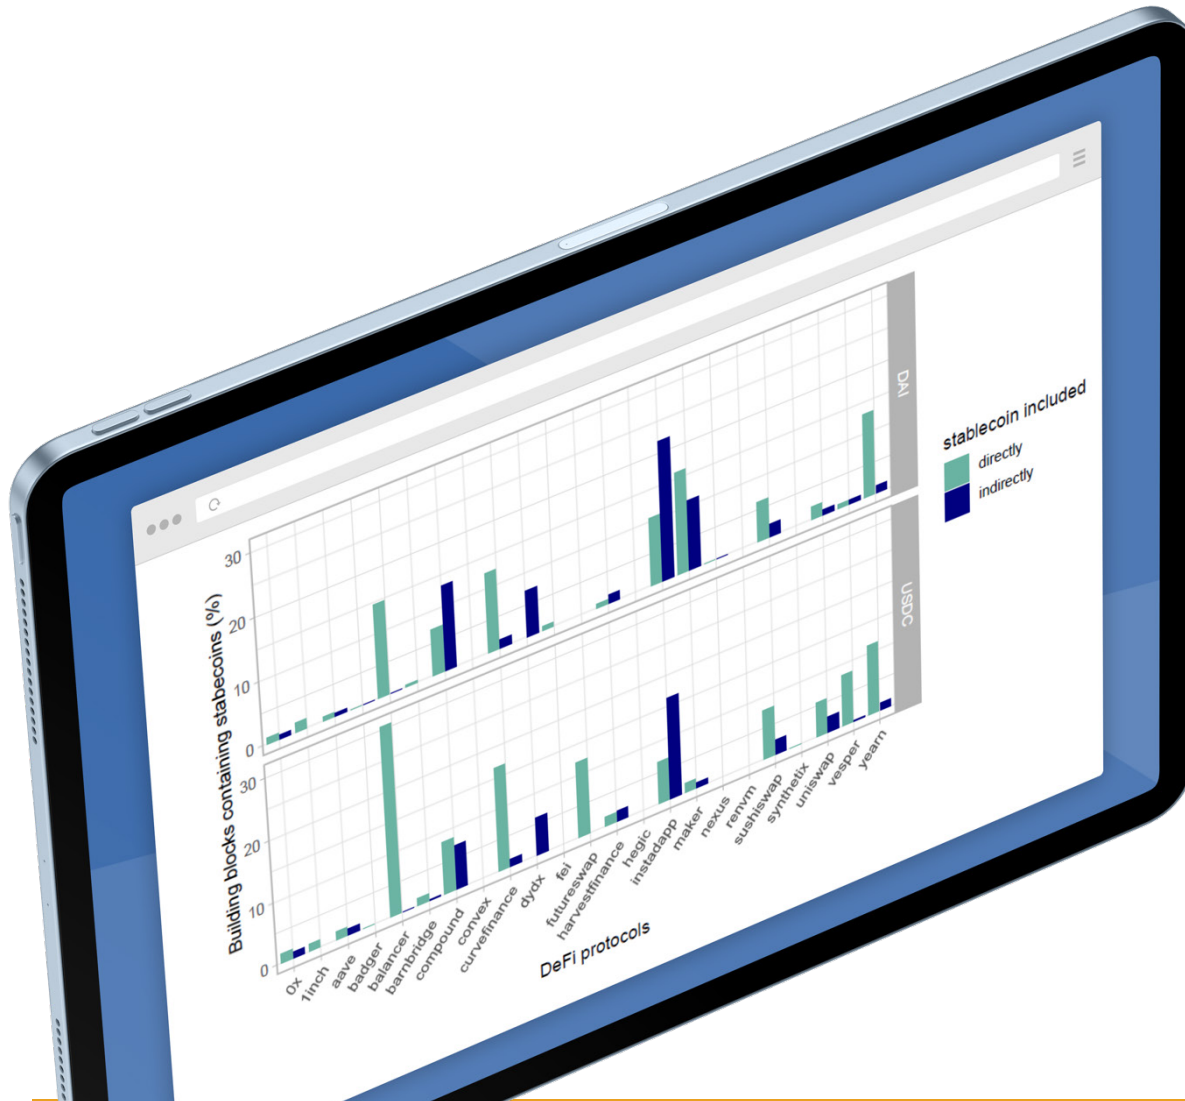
DAI

USDC

stablecoin included

directly

indirectly

Building blocks containing stabecoins (%)

30

20

10

0

30

20

10

0

0x

1inch

aave

badger

balancer

barnbridge

compound

convex

curvefinance

dydx

fei

futureswap

harvestfinance

hegic

instadapp

maker

nexus

renvm

sushiswap

synthetix

uniswap

vesper

yearn

DeFi protocols